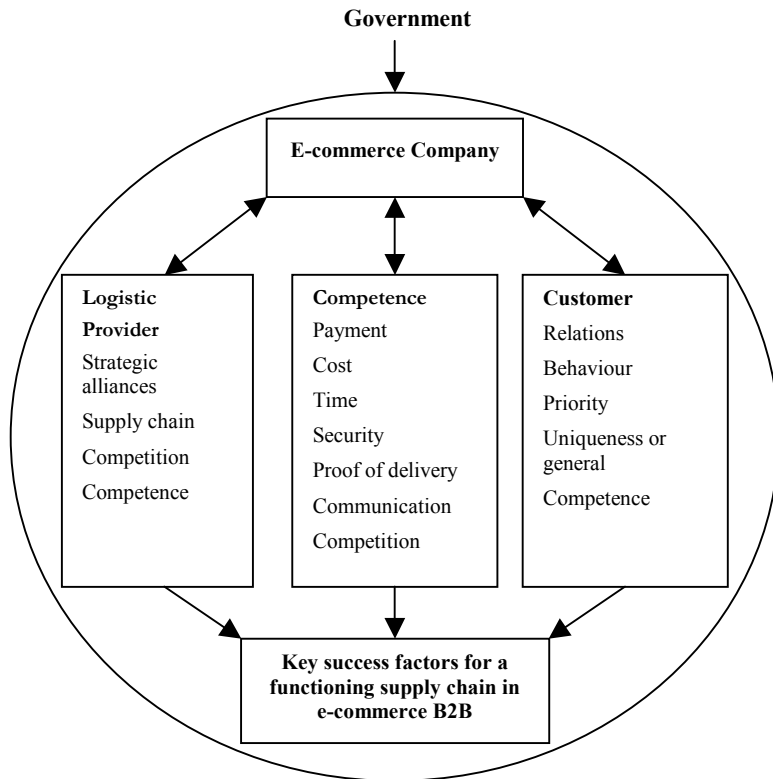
Government

E-commerce Company

Logistic Provider
Strategic alliances
Supply chain
Competition
Competence

Competence
Payment
Cost
Time
Security
Proof of delivery
Communication
Competition

Customer
Relations
Behaviour
Priority
Uniqueness or general
Competence

Key success factors for a functioning supply chain in e-commerce B2B